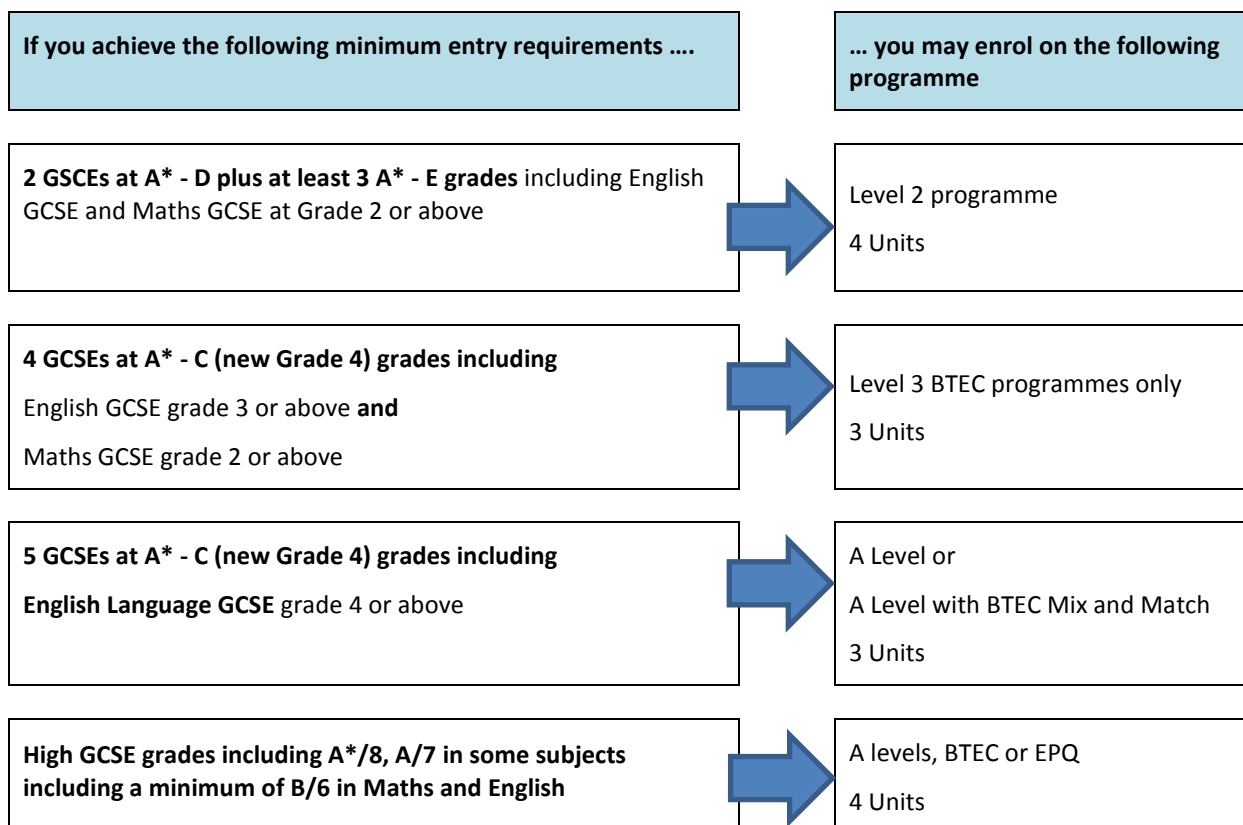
If you achieve the following minimum entry requirements ….

… you may enrol on the following programme

2 GSCEs at A* - D plus at least 3 A* - E grades including English GCSE and Maths GCSE at Grade 2 or above

Level 2 programme

4 Units

4 GCSEs at A* - C (new Grade 4) grades including

English GCSE grade 3 or above and

Maths GCSE grade 2 or above

Level 3 BTEC programmes only

3 Units

5 GCSEs at A* - C (new Grade 4) grades including

English Language GCSE grade 4 or above

A Level or

A Level with BTEC Mix and Match

3 Units

High GCSE grades including A*/8, A/7 in some subjects including a minimum of B/6 in Maths and English

A levels, BTEC or EPQ

4 Units